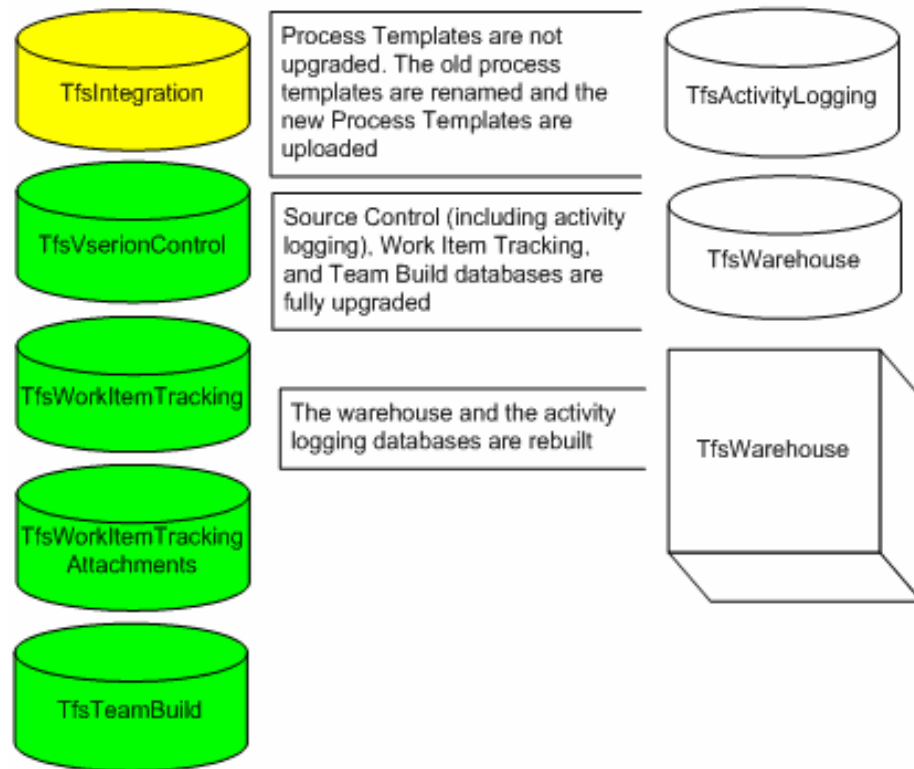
TfsIntegration

Process Templates are not upgraded. The old process templates are renamed and the new Process Templates are uploaded

TfsActivityLogging

TfsVserionControl

Source Control (including activity logging), Work Item Tracking, and Team Build databases are fully upgraded

TfsWarehouse

TfsWorkItemTracking

The warehouse and the activity logging databases are rebuilt

TfsWarehouse

TfsWorkItemTracking Attachments

TfsTeamBuild